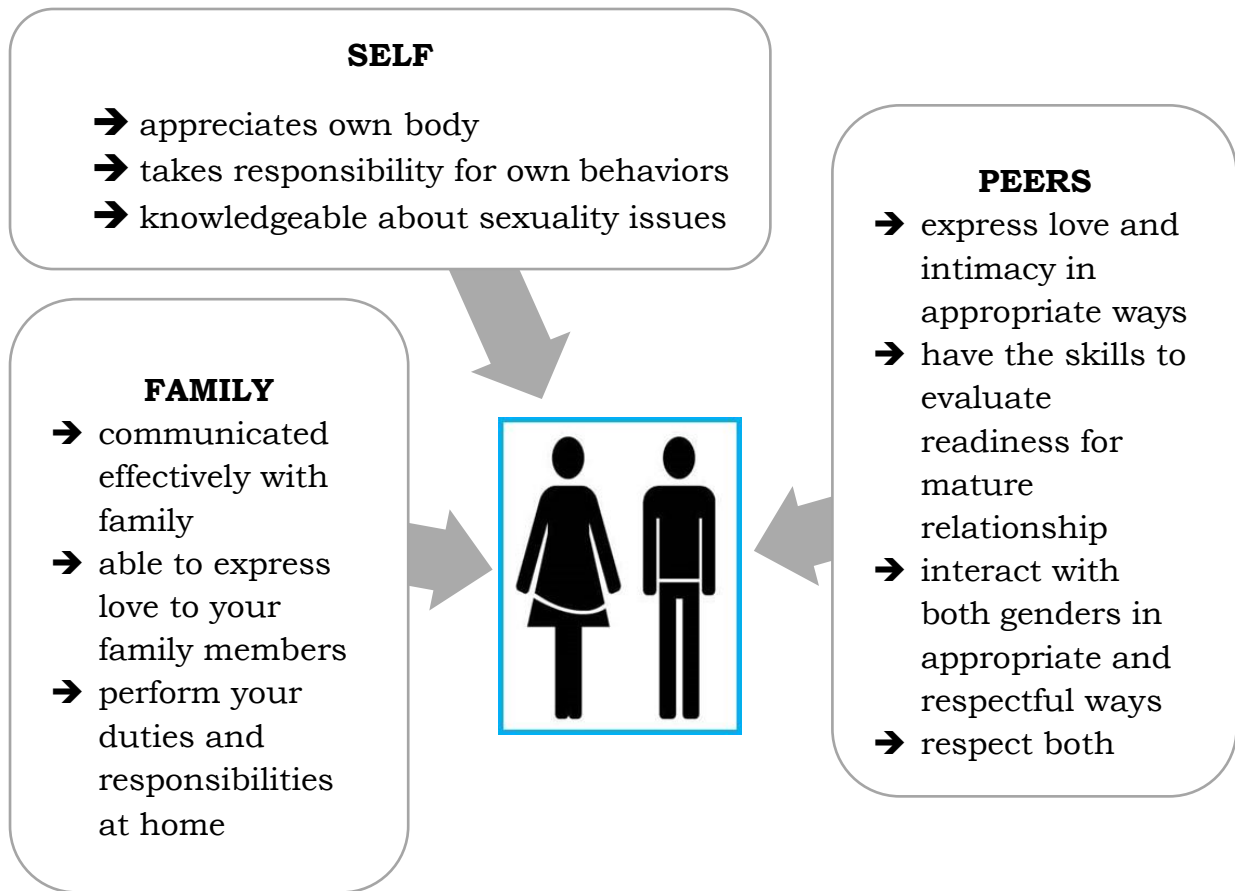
**SELF**

➔ appreciates own body
➔ takes responsibility for own behaviors
➔ knowledgeable about sexuality issues

**FAMILY**

➔ communicated effectively with family
➔ able to express love to your family members
➔ perform your duties and responsibilities at home

**PEERS**

➔ express love and intimacy in appropriate ways
➔ have the skills to evaluate readiness for mature relationship
➔ interact with both genders in appropriate and respectful ways
➔ respect both